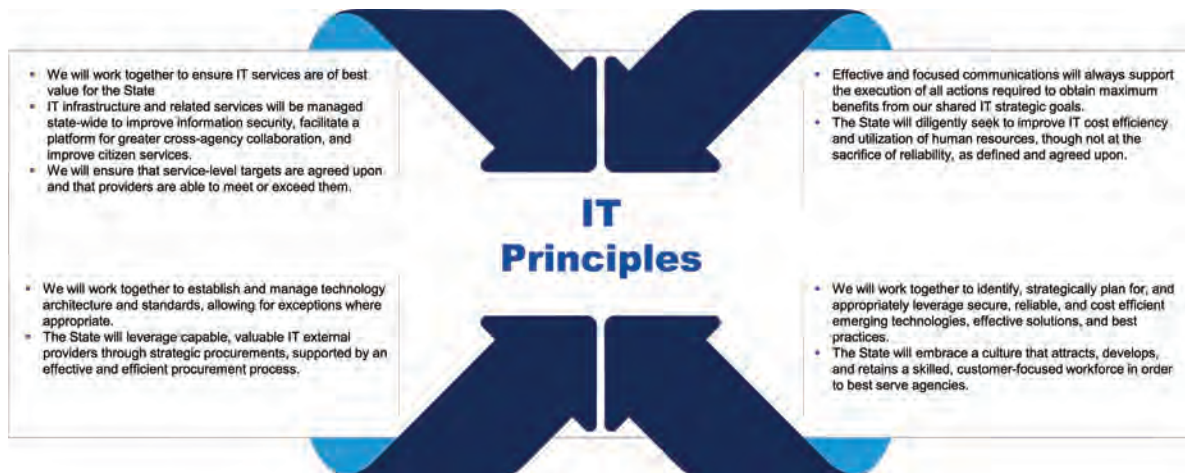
- We will work together to ensure IT services are of best value for the State
- IT infrastructure and related services will be managed state-wide to improve information security, facilitate a platform for greater cross-agency collaboration, and improve citizen services.
- We will ensure that service-level targets are agreed upon and that providers are able to meet or exceed them.

- Effective and focused communications will always support the execution of all actions required to obtain maximum benefits from our shared IT strategic goals.
- The State will diligently seek to improve IT cost efficiency and utilization of human resources, though not at the sacrifice of reliability, as defined and agreed upon.

IT Principles

- We will work together to establish and manage technology architecture and standards, allowing for exceptions where appropriate.
- The State will leverage capable, valuable IT external providers through strategic procurements, supported by an effective and efficient procurement process.

- We will work together to identify, strategically plan for, and appropriately leverage secure, reliable, and cost efficient emerging technologies, effective solutions, and best practices.
- The State will embrace a culture that attracts, develops, and retains a skilled, customer-focused workforce in order to best serve agencies.